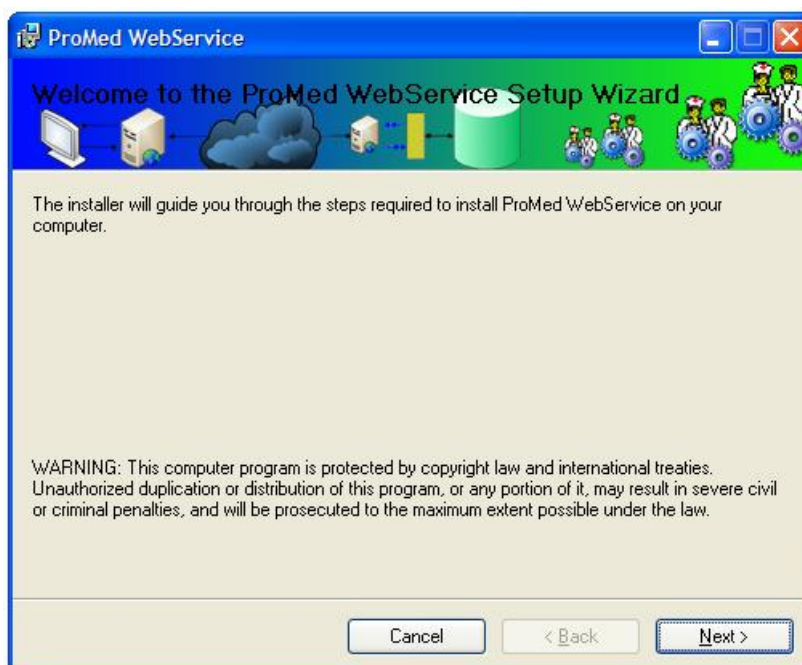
ProMed WebService

Welcome to the ProMed WebService Setup Wizard

The installer will guide you through the steps required to install ProMed WebService on your computer.

WARNING: This computer program is protected by copyright law and international treaties. Unauthorized duplication or distribution of this program, or any portion of it, may result in severe civil or criminal penalties, and will be prosecuted to the maximum extent possible under the law.

Cancel

< Back

Next >